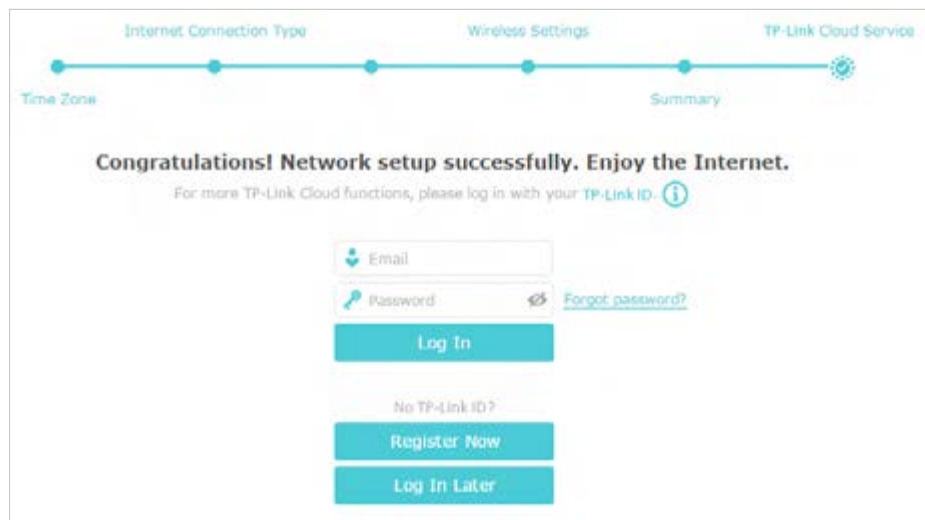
Internet Connection Type Wireless Settings TP-Link Cloud Service

Time Zone Summary

Congratulations! Network setup successfully. Enjoy the Internet.

For more TP-Link Cloud functions, please log in with your TP-Link ID.

Email

Password

Forgot password?

Log In

No TP-Link ID?

Register Now

Log In Later